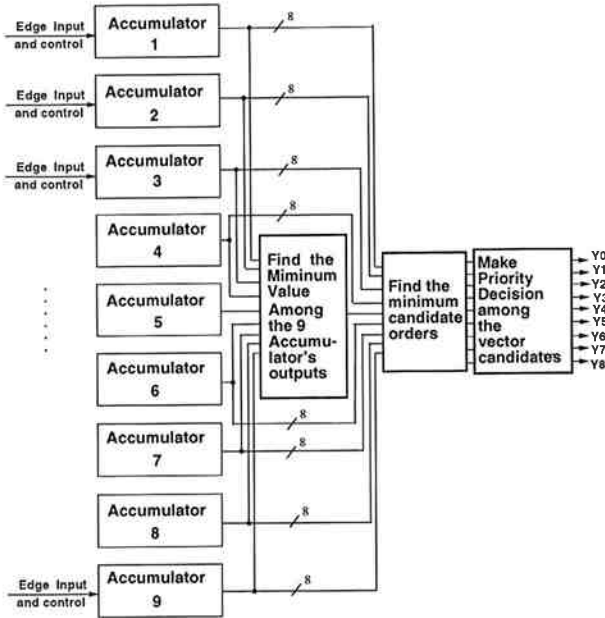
Edge Input and control

Accumulator 1

Edge Input and control

Accumulator 2

Edge Input and control

Accumulator 3

Accumulator 4

Accumulator 5

Accumulator 6

Accumulator 7

Accumulator 8

Edge Input and control

Accumulator 9

8

8

8

8

8

8

8

8

Find the Miminum Value Among the 9 Accumulator's outputs

Find the minimum candidate orders

Make Priority Decision among the vector candidates

Y0
Y1
Y2
Y3
Y4
Y5
Y6
Y7
Y8